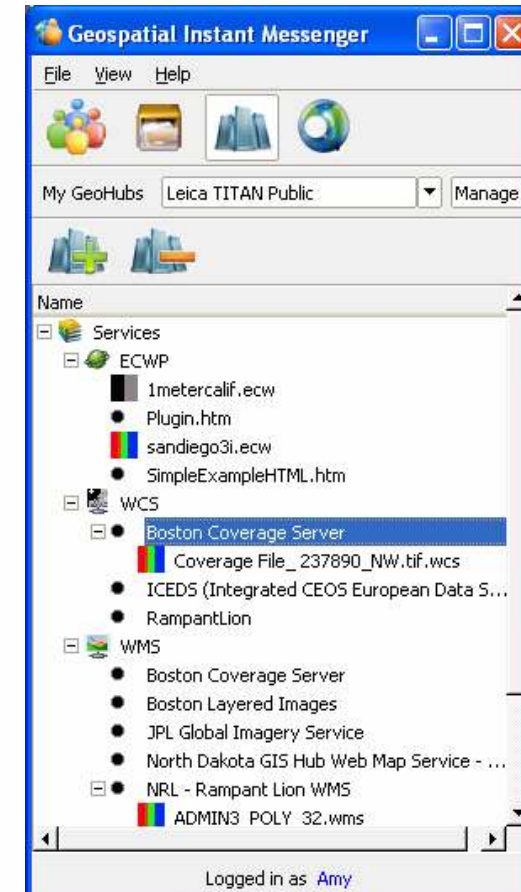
Geospatial Instant Messenger

File View Help

My GeoHubs Leica TITAN Public Manage

Name

Services
ECWP
1metercalif.ecw
Plugin.htm
sandiego3i.ecw
SimpleExampleHTML.htm
WCS
Boston Coverage Server
Coverage File_ 237890_NW.tif.wcs
ICEDS (Integrated CEOS European Data S...
RampantLion
WMS
Boston Coverage Server
Boston Layered Images
JPL Global Imagery Service
North Dakota GIS Hub Web Map Service - ...
NRL - Rampant Lion WMS
ADMIN3_POLY_32.wms

Logged in as Amy